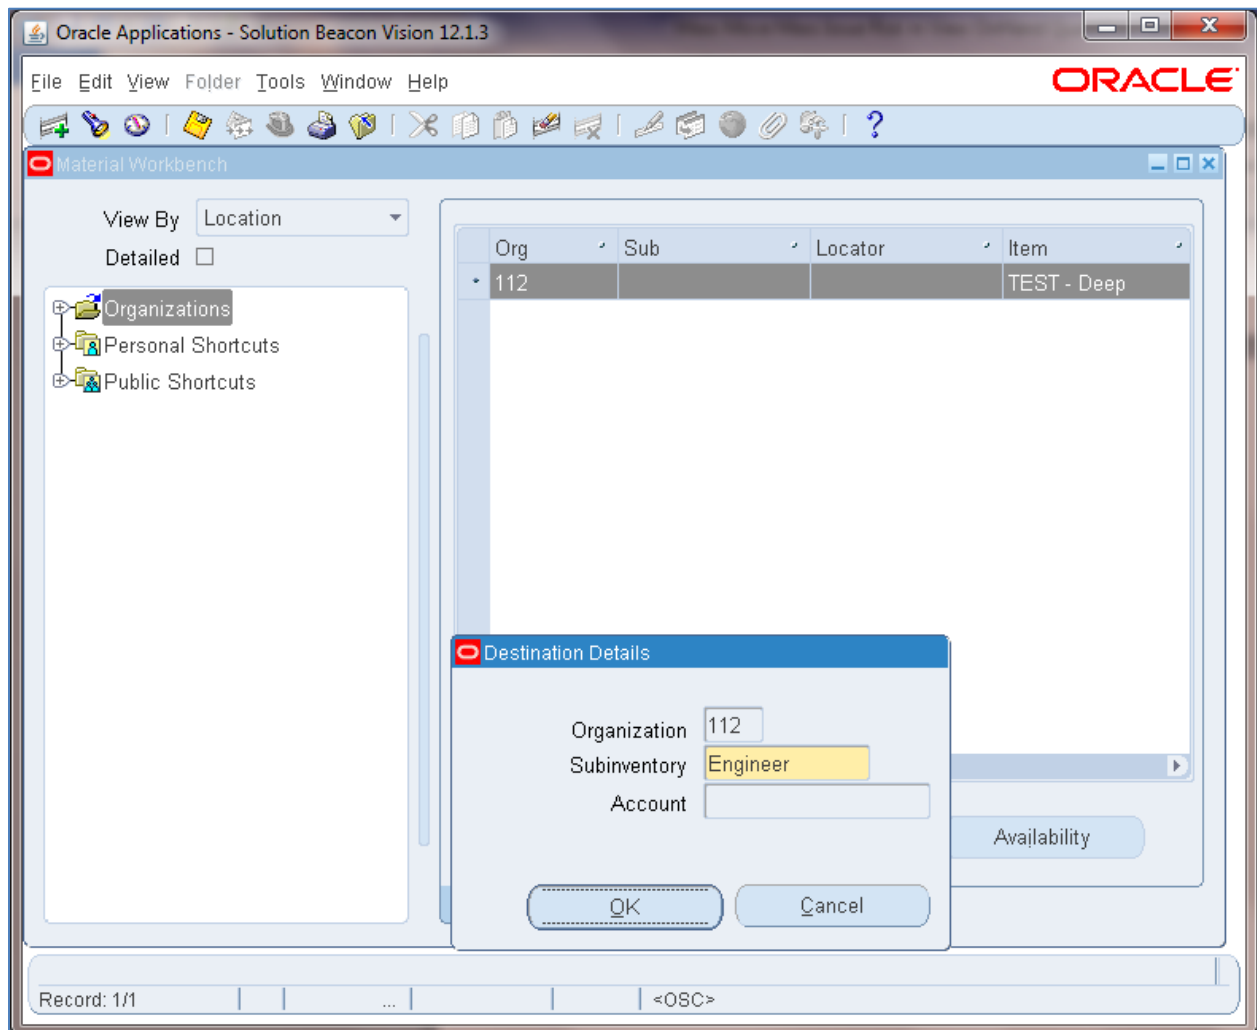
Oracle Applications - Solution Beacon Vision 12.1.3

File Edit View Folder Tools Window Help

ORACLE

Material Workbench

View By Location

Detailed

Organizations

Personal Shortcuts

Public Shortcuts

| Org | Sub | Locator | Item |
|---|---|---|---|
| 112 | | | TEST - Deep |

Availability

Destination Details

Organization 112

Subinventory Engineer

Account

OK

Cancel

Record: 1/1 ... <OSC>